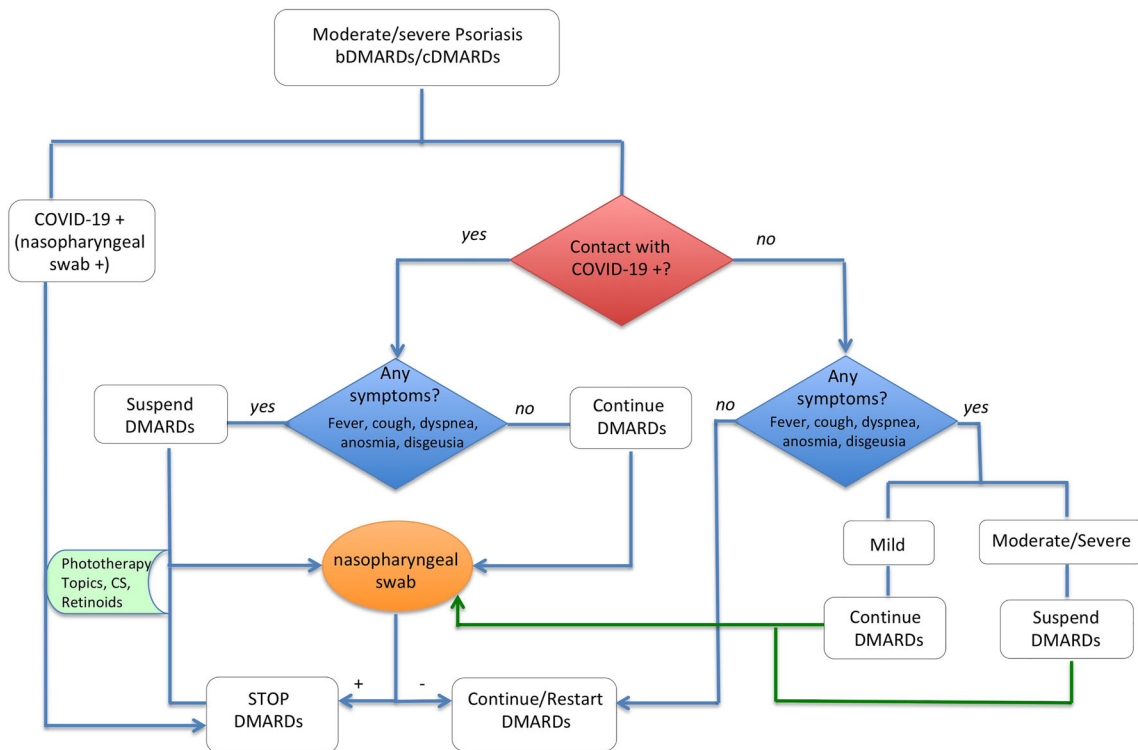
Moderate/severe Psoriasis
bDMARDs/cDMARDs

COVID-19 + (nasopharyngeal swab +)

yes

Contact with COVID-19 +?

no

Suspend DMARDs

yes

Any symptoms?
Fever, cough, dyspnea, anosmia, disgeusia

no

Continue DMARDs

no

Any symptoms?
Fever, cough, dyspnea, anosmia, disgeusia

yes

Mild

Moderate/Severe

Phototherapy
Topics, CS,
Retinoids

nasopharyngeal swab

Continue DMARDs

Suspend DMARDs

+

-

STOP DMARDs

Continue/Restart DMARDs